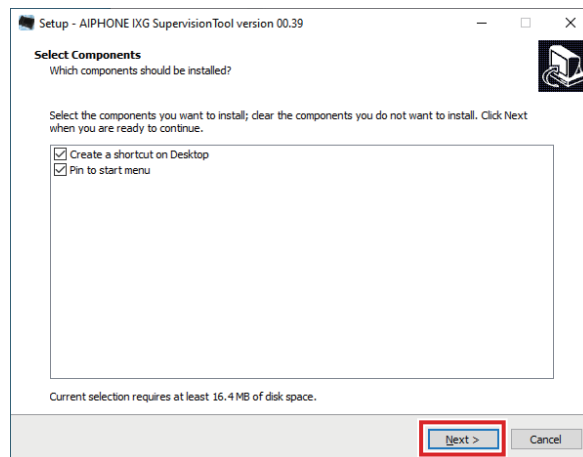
Setup - AIPHONE IXG SupervisionTool version 00.39

Select Components
Which components should be installed?

Select the components you want to install; clear the components you do not want to install. Click Next when you are ready to continue.

☑ Create a shortcut on Desktop
☑ Pin to start menu

Current selection requires at least 16.4 MB of disk space.

Next >
Cancel